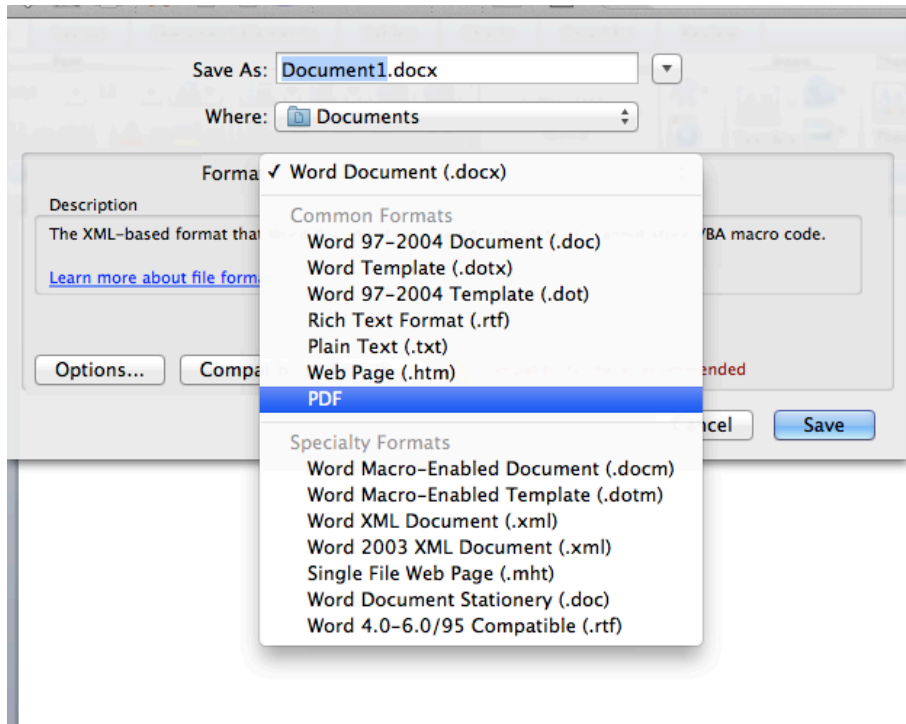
Save As: Document1.docx

Where: Documents

Forma

Description

The XML-based format tha

VBA macro code.

Learn more about file forma

Options...

Compa

ended

ncel

Save

✓ Word Document (.docx)

Common Formats

Word 97-2004 Document (.doc)

Word Template (.dotx)

Word 97-2004 Template (.dot)

Rich Text Format (.rtf)

Plain Text (.txt)

Web Page (.htm)

PDF

Specialty Formats

Word Macro-Enabled Document (.docm)

Word Macro-Enabled Template (.dotm)

Word XML Document (.xml)

Word 2003 XML Document (.xml)

Single File Web Page (.mht)

Word Document Stationery (.doc)

Word 4.0-6.0/95 Compatible (.rtf)